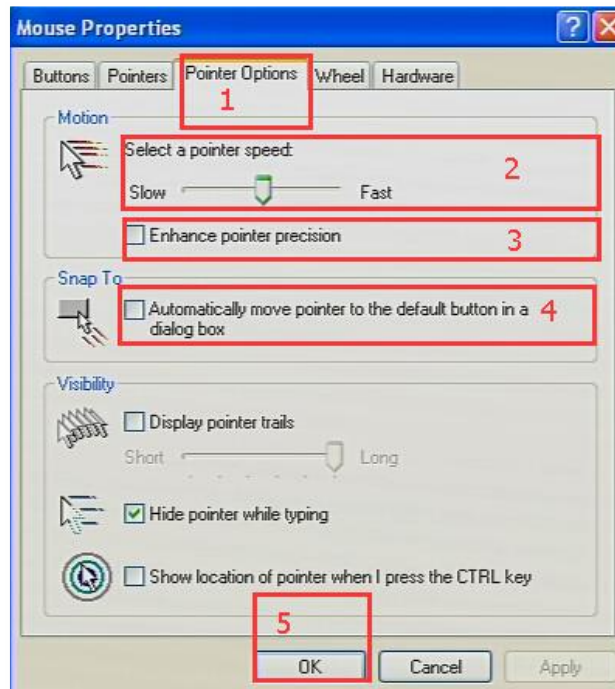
Mouse Properties

?

Buttons | Pointers | Pointer Options | Wheel | Hardware

1

Motion

Select a pointer speed:

2

Slow Fast

Enhance pointer precision

3

Snap To

Automatically move pointer to the default button in a dialog box

4

Visibility

Display pointer trails

Short Long

Hide pointer while typing

Show location of pointer when I press the CTRL key

5

OK | Cancel | Apply